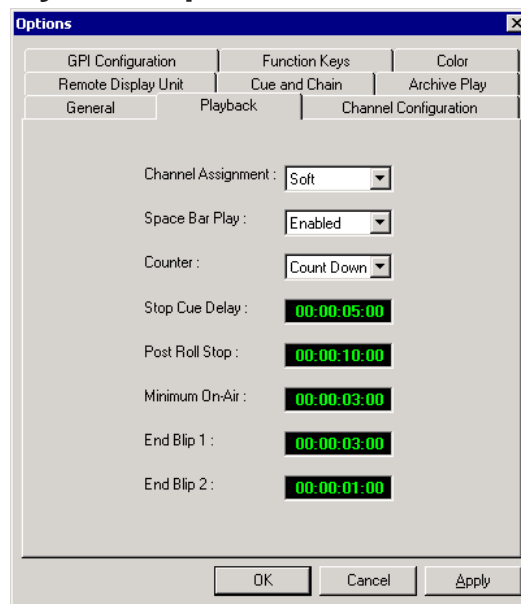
Options

GPI Configuration | Function Keys | Color
Remote Display Unit | Cue and Chain | Archive Play
General | Playback | Channel Configuration

Channel Assignment : Soft
Space Bar Play : Enabled
Counter : Count Down
Stop Cue Delay : 00:00:05:00
Post Roll Stop : 00:00:10:00
Minimum On-Air : 00:00:03:00
End Blip 1 : 00:00:03:00
End Blip 2 : 00:00:01:00

OK Cancel Apply